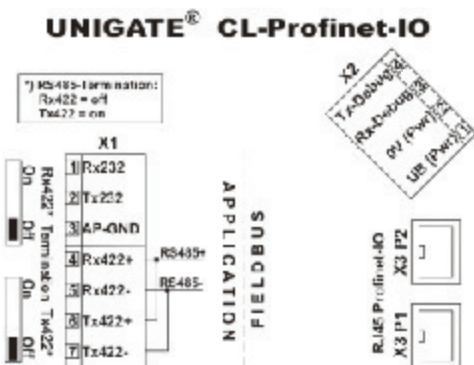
UNIGATE® CL-Profinet-IO

*) RS485-Termination:
Rx422 = off
Tx422 = on

X1

On
Rx422* Termination Tx422*
Off

On
Off

1 Rx232
2 Tx232
3 AP-GND
4 Rx422+
5 Rx422-
6 Tx422+
7 Tx422-

RS485+
RS485-

APPLICATION
FIELDBUS

X2
Tx-Debug 4
Rx-Debug 3
0V (Pwr) 2
UB (Pwr) 1

RJ45 Profinet-IO
X3 P2
X3 P1